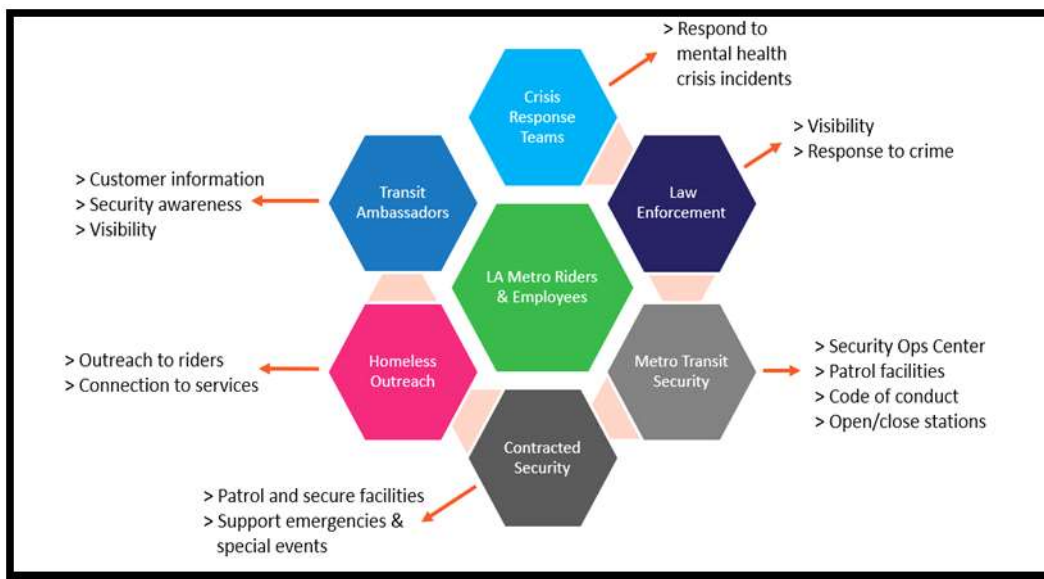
> Respond to mental health crisis incidents

Crisis Response Teams

> Visibility
> Response to crime

Law Enforcement

> Customer information
> Security awareness
> Visibility

Transit Ambassadors

LA Metro Riders & Employees

> Outreach to riders
> Connection to services

Homeless Outreach

Metro Transit Security

> Security Ops Center
> Patrol facilities
> Code of conduct
> Open/close stations

Contracted Security

> Patrol and secure facilities
> Support emergencies & special events